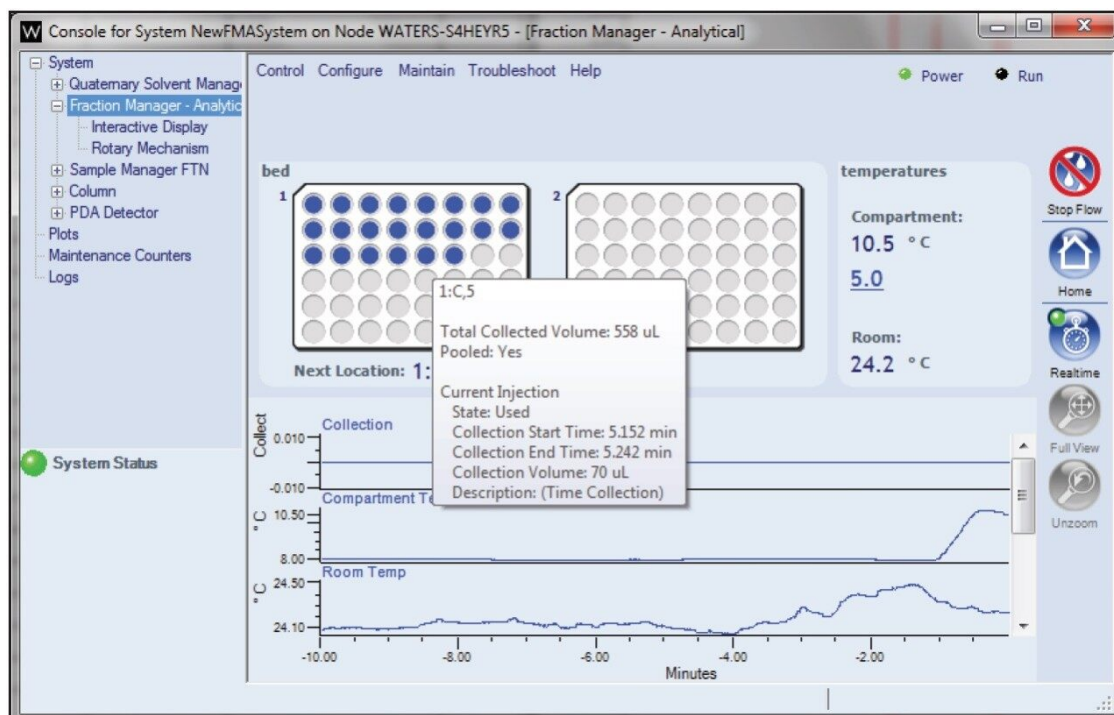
W Console for System NewFMASystem on Node WATERS-S4HEYR5 - [Fraction Manager - Analytical]

System
Quaternary Solvent Manag
Fraction Manager - Analytic
Interactive Display
Rotary Mechanism
Sample Manager FTN
Column
PDA Detector
Plots
Maintenance Counters
Logs

System Status

Control Configure Maintain Troubleshoot Help

Power Run

bed

1

2

Next Location: 1:

1:C,5

Total Collected Volume: 558 uL
Pooled: Yes

Current Injection
State: Used
Collection Start Time: 5.152 min
Collection End Time: 5.242 min
Collection Volume: 70 uL
Description: (Time Collection)

temperatures

Compartment:
10.5 °C
5.0

Room:
24.2 °C

Stop Flow

Home

Realtime

Full View

Unzoom

Collect
Collection
0.010
-0.010
Compartment Te
° C
10.50
8.00
Room Temp
° C
24.50
24.10
-10.00
-8.00
-6.00
-4.00
-2.00
Minutes